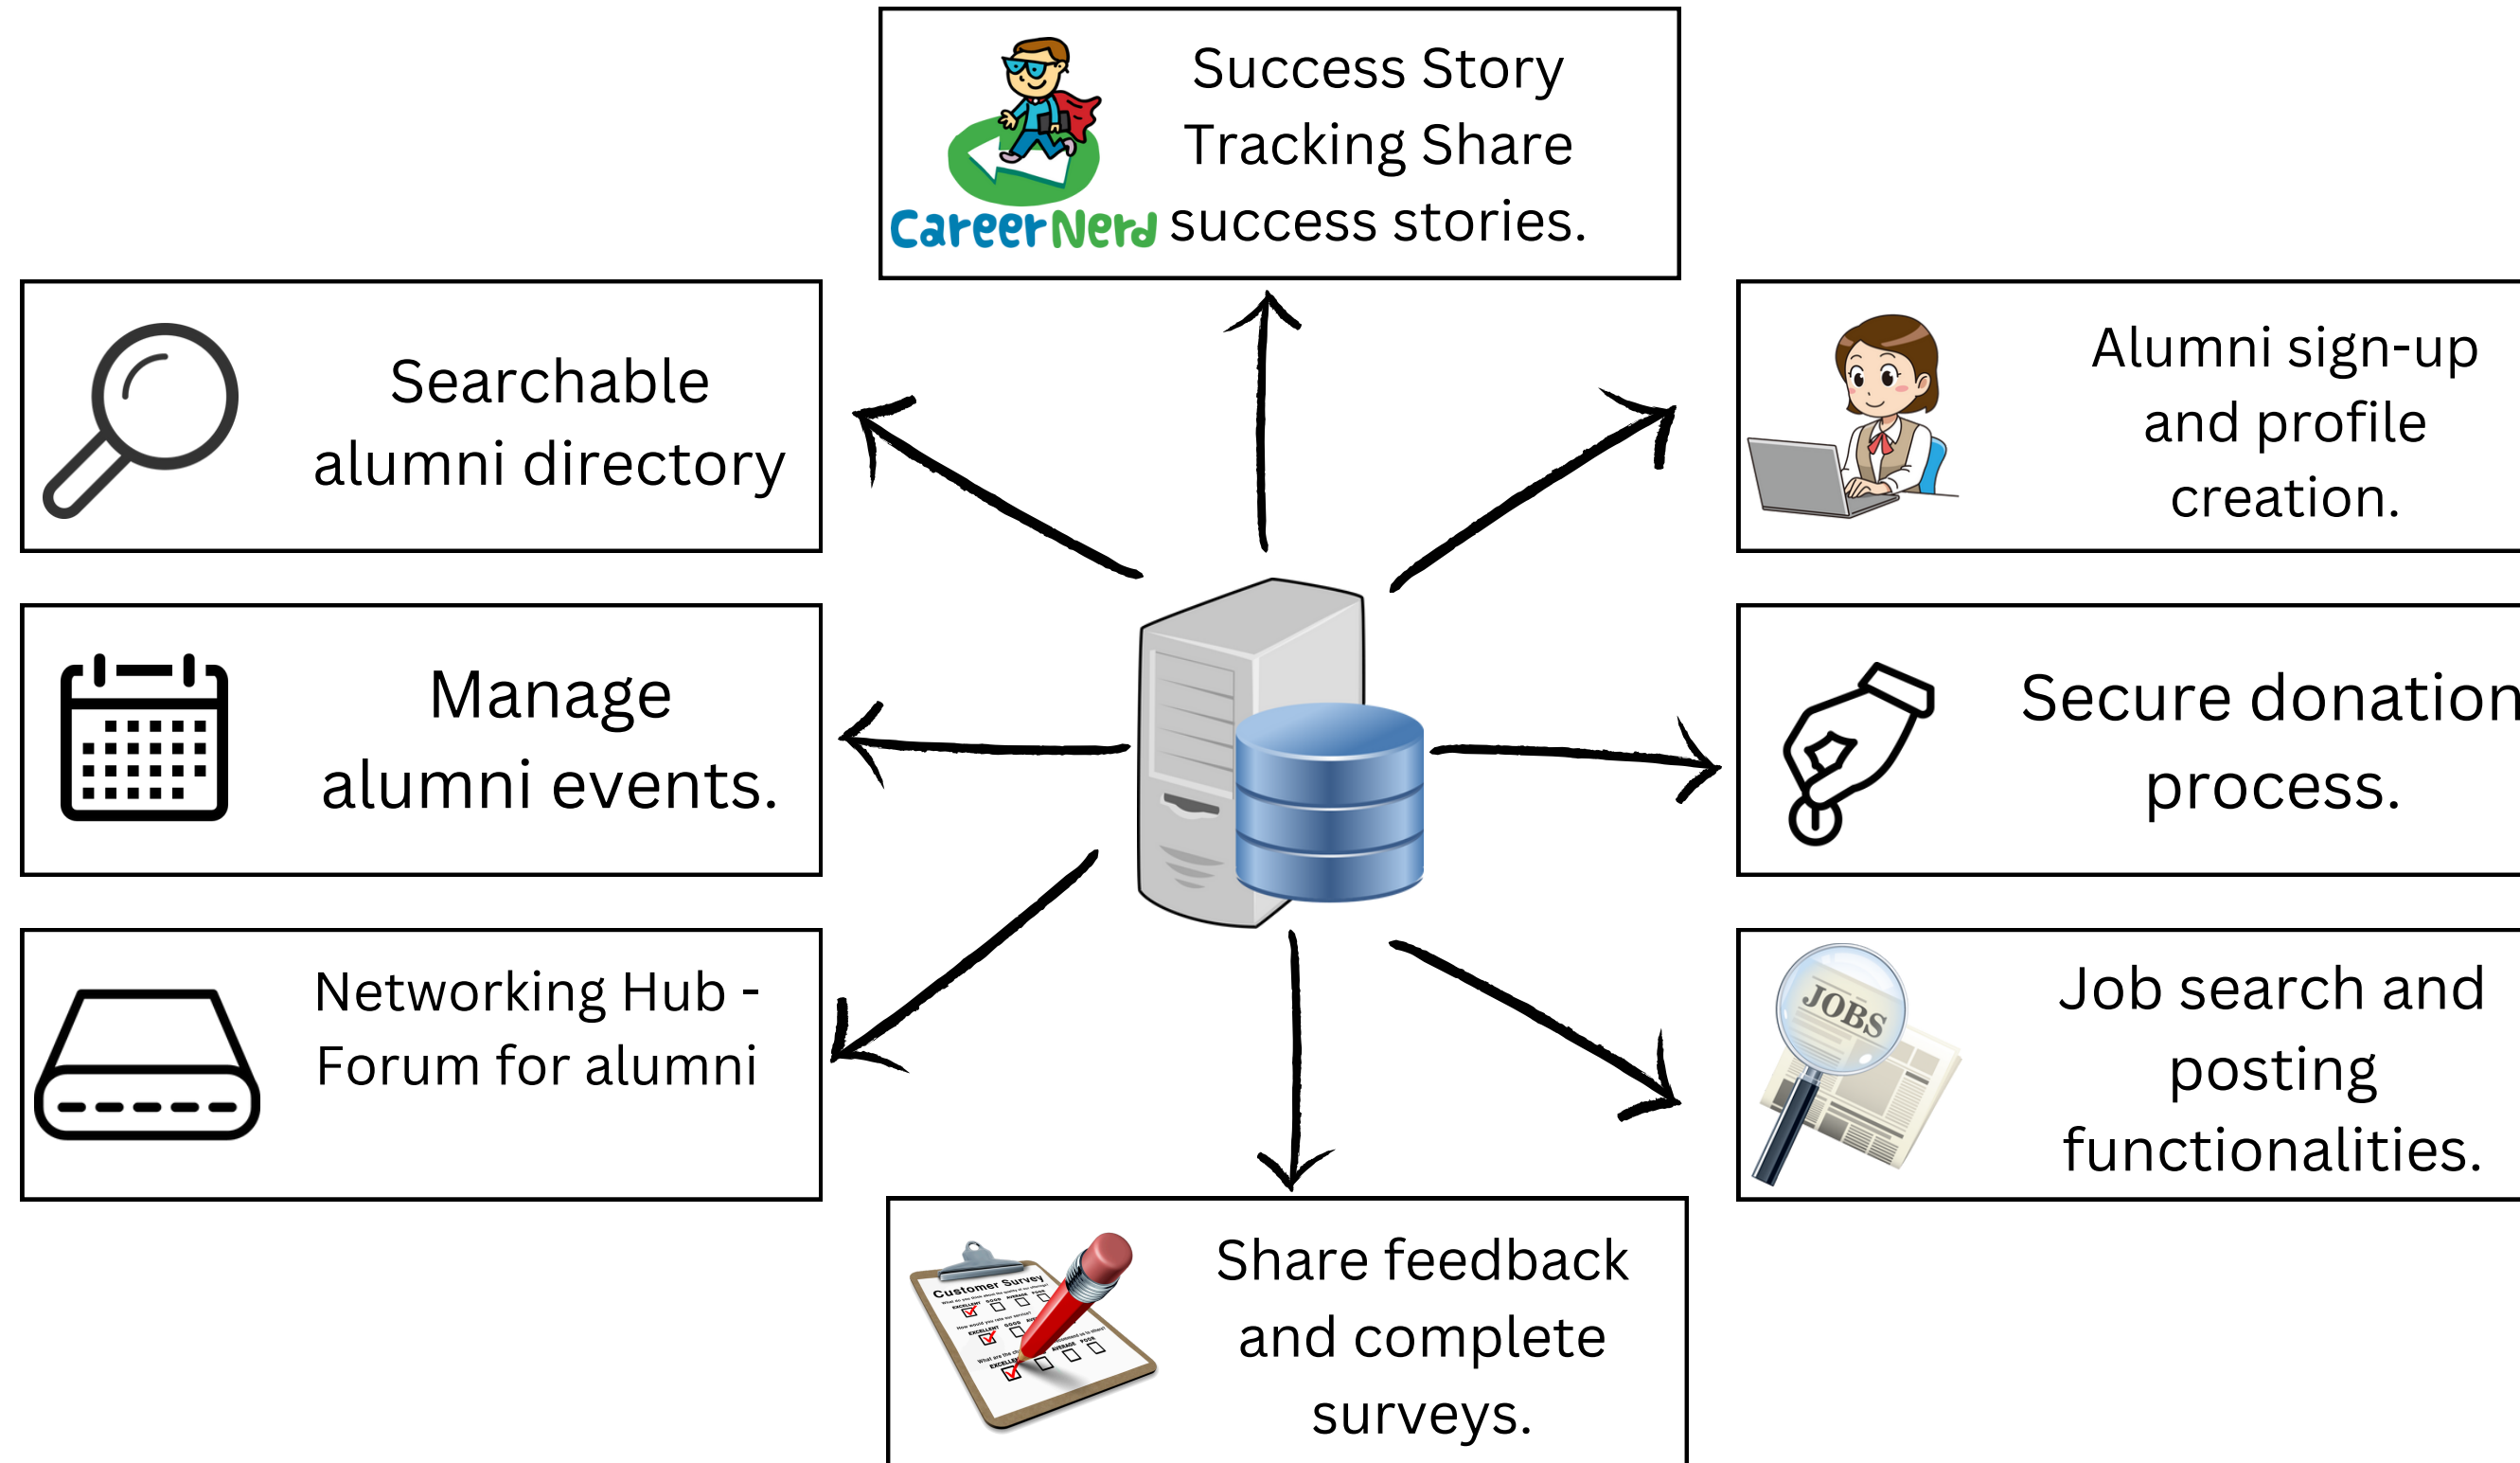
Success Story Tracking Share success stories.

CareerNerd

Searchable alumni directory

Alumni sign-up and profile creation.

Manage alumni events.

Secure donation process.

Networking Hub - Forum for alumni

JOBS

Job search and posting functionalities.

Customer Survey

EXCELLENT GOOD AVERAGE POOR

Share feedback and complete surveys.